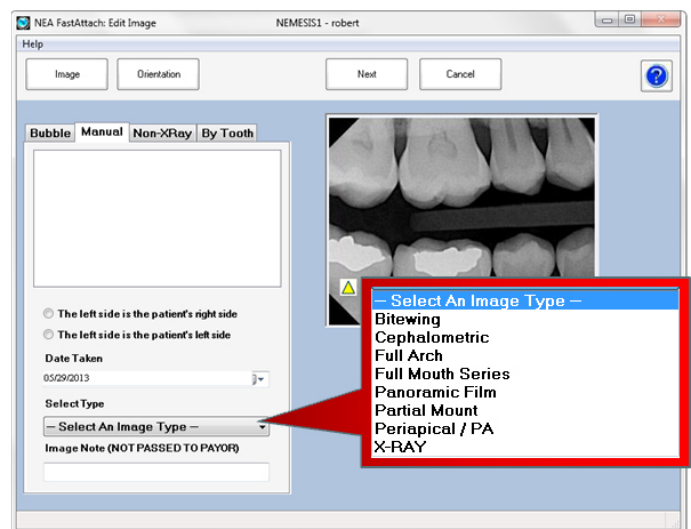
NEA FastAttach: Edit Image
NEMESIS1 - robert
Help
Image
Orientation
Next
Cancel
?
Bubble
Manual
Non-XRay
By Tooth
The left side is the patient's right side
The left side is the patient's left side
Date Taken
05/29/2013
Select Type
— Select An Image Type —
Image Note (NOT PASSED TO PAYOR)
— Select An Image Type —
Bitewing
Cephalometric
Full Arch
Full Mouth Series
Panoramic Film
Partial Mount
Periapical / PA
X-RAY